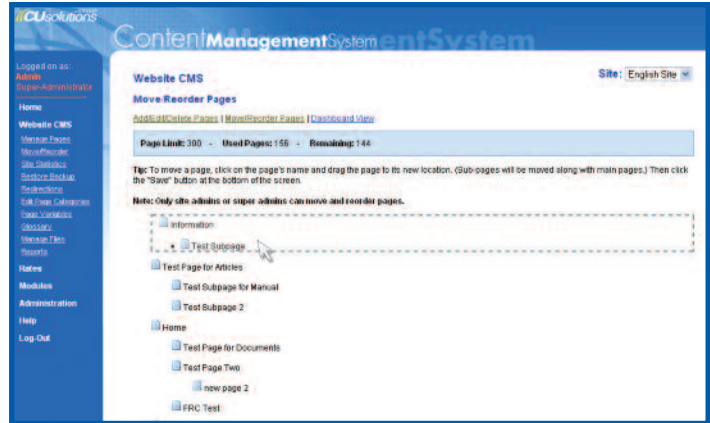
CUsolutions

ContentManagementSystem

Logged on as:
Admin
Super-Administrator

Home
Website CMS
Manage Pages
Move/Reorder
Site Statistics
Restore Backup
Redirections
Edit Page Categories
Page Variables
Glossary
Manage Files
Reports
Rates
Modules
Administration
Help
Log-Out

Website CMS

Site: English Site

Move/Reorder Pages

Add/Edit/Delete Pages | Move/Reorder Pages | Dashboard View

Page Limit: 300 - Used Pages: 156 - Remaining: 144

Tip: To move a page, click on the page's name and drag the page to its new location. (Sub-pages will be moved along with main pages.) Then click the "Save" button at the bottom of the screen.

Note: Only site admins or super admins can move and reorder pages.

Information

Test Subpage

Test Page for Articles

Test Subpage for Manual

Test Subpage 2

Home

Test Page for Documents

Test Page Two

new page 2

FRC Test